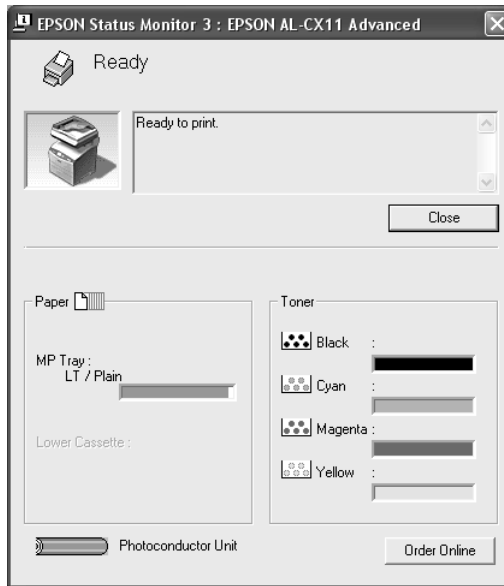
EPSON Status Monitor 3 : EPSON AL-CX11 Advanced

Ready

Ready to print.

Close

Paper

MP Tray :
LT / Plain

Lower Cassette :

Toner

Black :

Cyan :

Magenta :

Yellow :

Photoconductor Unit

Order Online